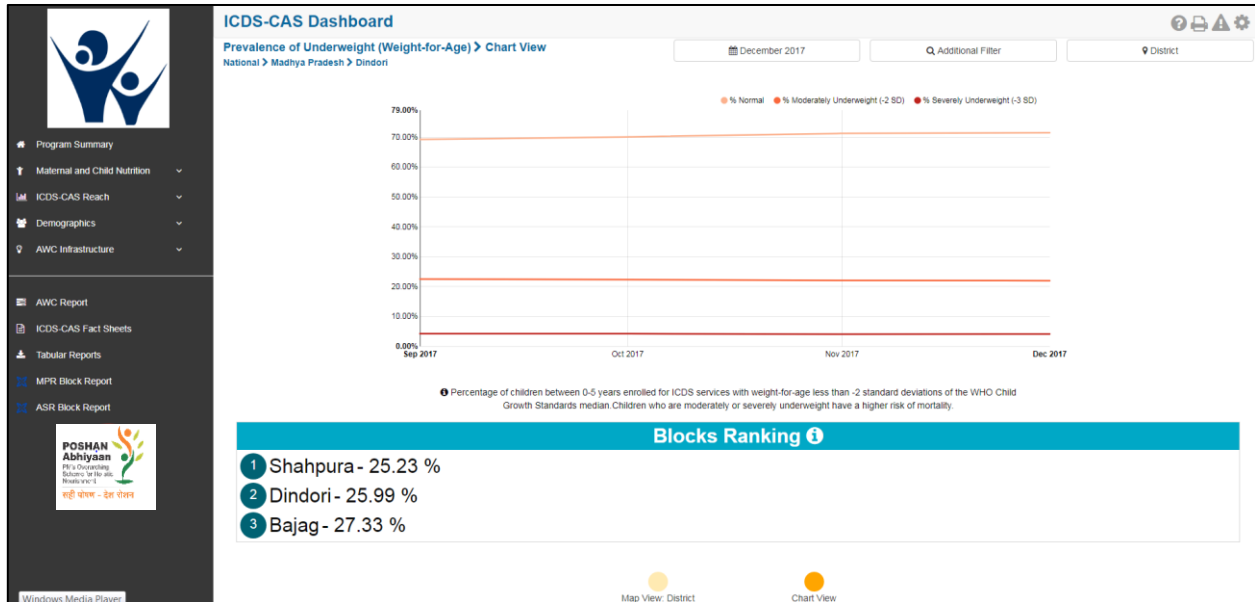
Program Summary
Maternal and Child Nutrition
ICDS-CAS Reach
Demographics
AWC Infrastructure

AWC Report
ICDS-CAS Fact Sheets
Tabular Reports
MPR Block Report
ASR Block Report

POSHAN Abhiyaan
PM's Overarching Scheme for Holistic Nourishment
सही पोषण - देश रोशन

Windows Media Player

ICDS-CAS Dashboard

Prevalence of Underweight (Weight-for-Age) > Chart View
National > Madhya Pradesh > Dindori

December 2017
Additional Filter
District

% Normal
% Moderately Underweight (-2 SD)
% Severely Underweight (-3 SD)

79.00%
70.00%
60.00%
50.00%
40.00%
30.00%
20.00%
10.00%
0.00%

Sep 2017
Oct 2017
Nov 2017
Dec 2017

Percentage of children between 0-5 years enrolled for ICDS services with weight-for-age less than -2 standard deviations of the WHO Child Growth Standards median.Children who are moderately or severely underweight have a higher risk of mortality.

Blocks Ranking

1 Shahpura - 25.23 %
2 Dindori - 25.99 %
3 Bajag - 27.33 %

Map View: District
Chart View